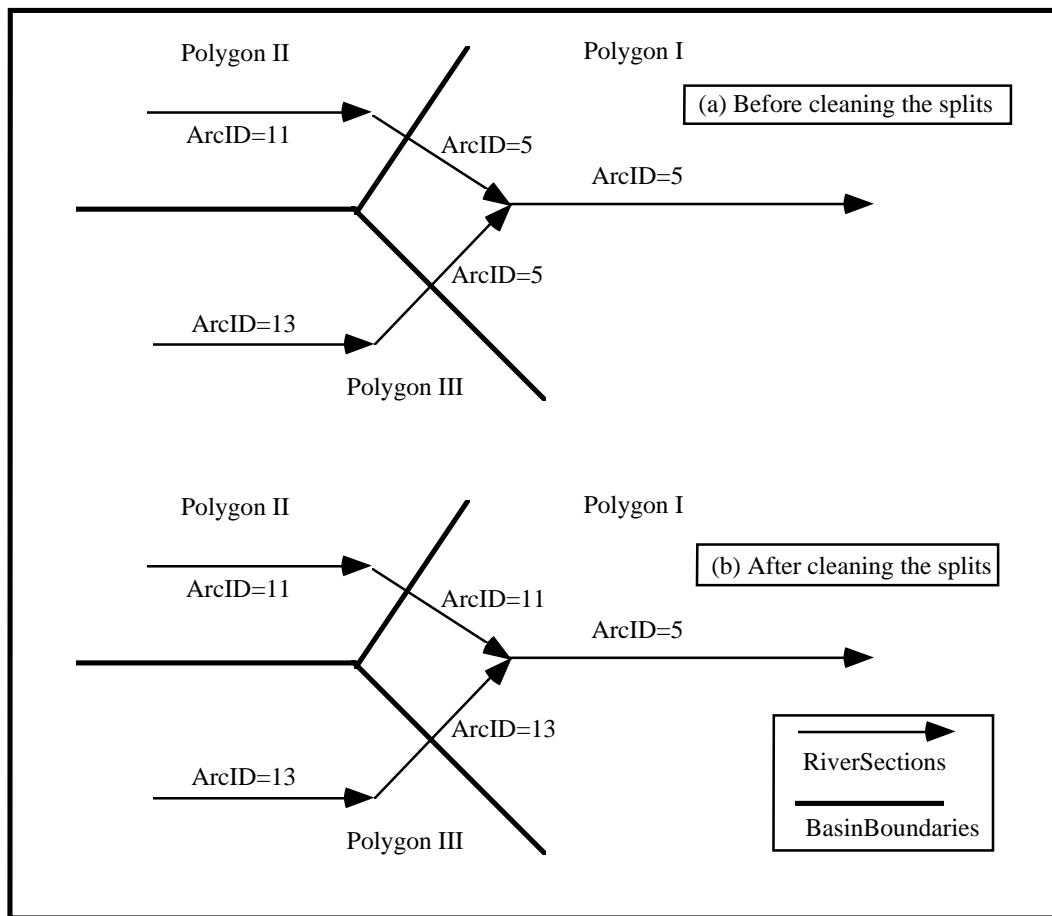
Polygon II

Polygon I

(a) Before cleaning the splits

ArcID=11

ArcID=5

ArcID=5

ArcID=5

ArcID=13

Polygon III

Polygon II

Polygon I

(b) After cleaning the splits

ArcID=11

ArcID=11

ArcID=5

ArcID=13

ArcID=13

Polygon III

RiverSections

BasinBoundaries